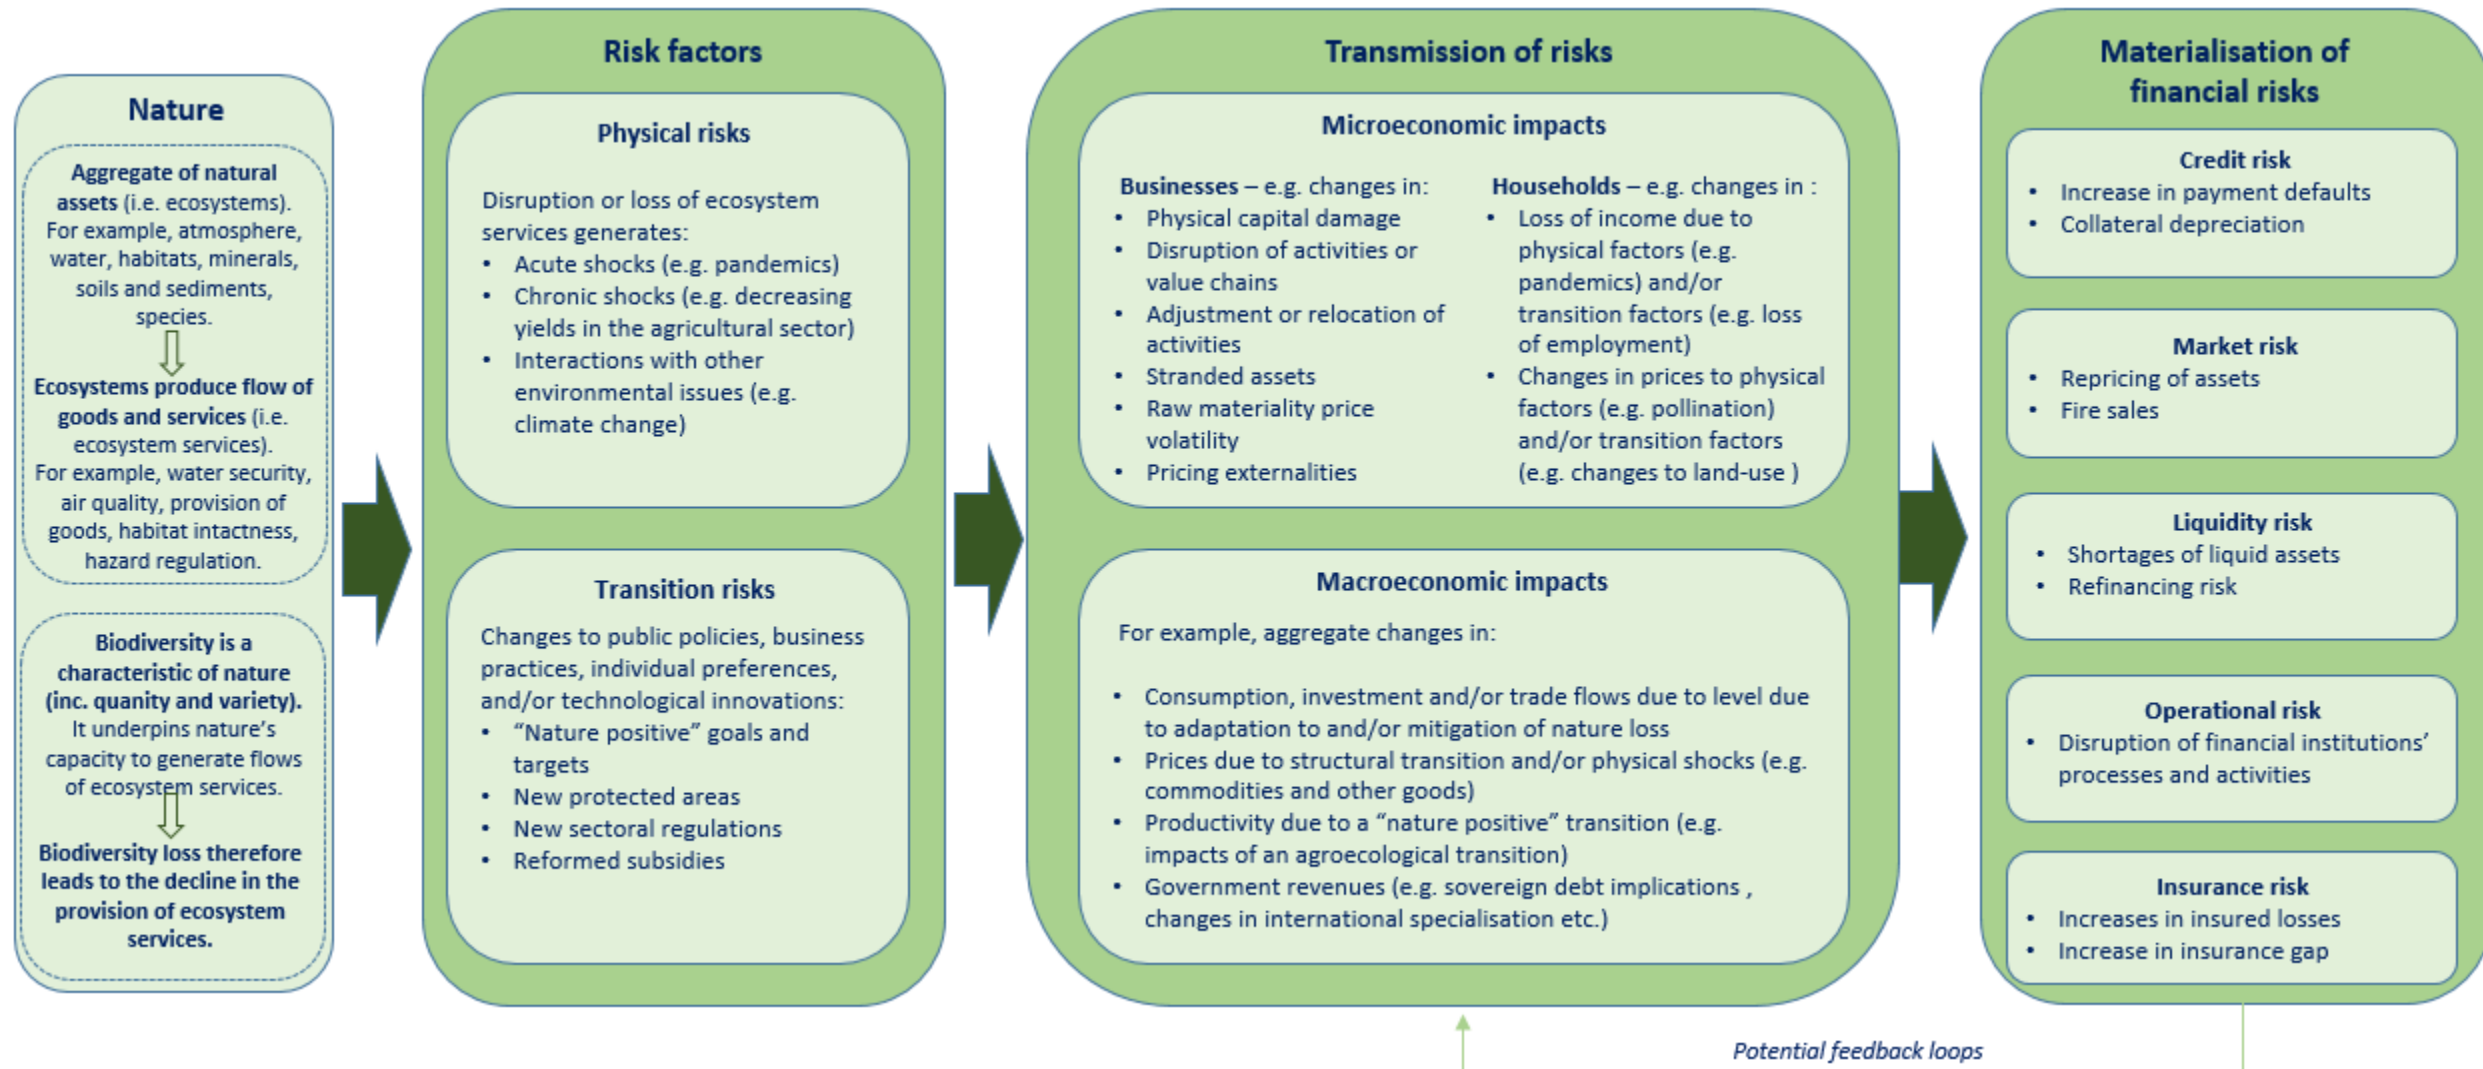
Nature

Aggregate of natural assets (i.e. ecosystems). For example, atmosphere, water, habitats, minerals, soils and sediments, species.

Ecosystems produce flow of goods and services (i.e. ecosystem services). For example, water security, air quality, provision of goods, habitat intactness, hazard regulation.

Biodiversity is a characteristic of nature (inc. quanity and variety). It underpins nature's capacity to generate flows of ecosystem services.

Biodiversity loss therefore leads to the decline in the provision of ecosystem services.

Risk factors

Physical risks

Disruption or loss of ecosystem services generates:
• Acute shocks (e.g. pandemics)
• Chronic shocks (e.g. decreasing yields in the agricultural sector)
• Interactions with other environmental issues (e.g. climate change)

Transition risks

Changes to public policies, business practices, individual preferences, and/or technological innovations:
• "Nature positive" goals and targets
• New protected areas
• New sectoral regulations
• Reformed subsidies

Transmission of risks

Microeconomic impacts

Businesses – e.g. changes in:
• Physical capital damage
• Disruption of activities or value chains
• Adjustment or relocation of activities
• Stranded assets
• Raw materiality price volatility
• Pricing externalities

Households – e.g. changes in :
• Loss of income due to physical factors (e.g. pandemics) and/or transition factors (e.g. loss of employment)
• Changes in prices to physical factors (e.g. pollination) and/or transition factors (e.g. changes to land-use )

Macroeconomic impacts

For example, aggregate changes in:

• Consumption, investment and/or trade flows due to level due to adaptation to and/or mitigation of nature loss
• Prices due to structural transition and/or physical shocks (e.g. commodities and other goods)
• Productivity due to a "nature positive" transition (e.g. impacts of an agroecological transition)
• Government revenues (e.g. sovereign debt implications , changes in international specialisation etc.)

Materialisation of financial risks

Credit risk
• Increase in payment defaults
• Collateral depreciation

Market risk
• Repricing of assets
• Fire sales

Liquidity risk
• Shortages of liquid assets
• Refinancing risk

Operational risk
• Disruption of financial institutions' processes and activities

Insurance risk
• Increases in insured losses
• Increase in insurance gap

Potential feedback loops